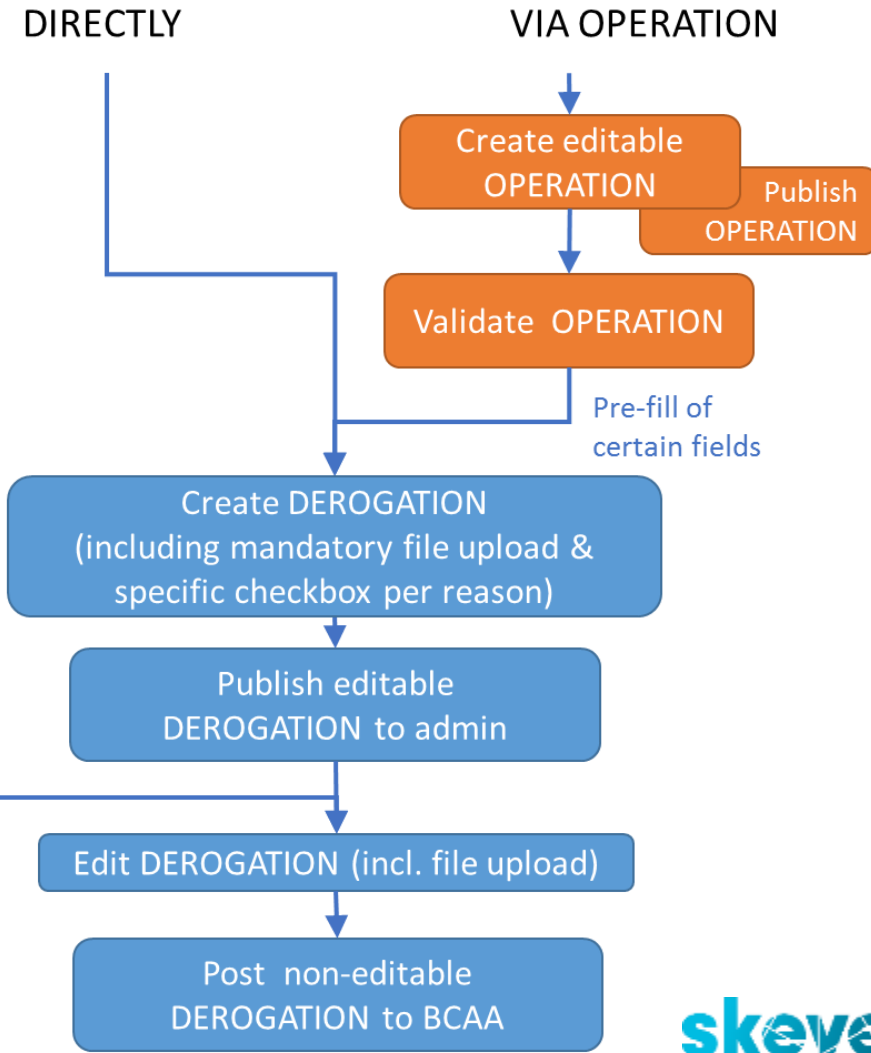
DIRECTLY

VIA OPERATION

Create editable OPERATION

Publish OPERATION

Validate OPERATION

Pre-fill of certain fields

Create DEROGATION (including mandatory file upload & specific checkbox per reason)

Publish editable DEROGATION to admin

Edit DEROGATION (incl. file upload)

Post non-editable DEROGATION to BCAA

skeve